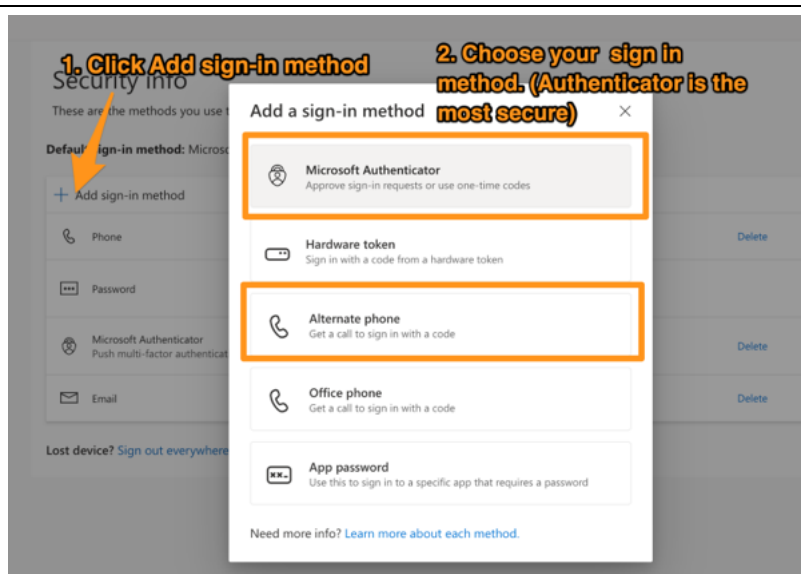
1. Click Add sign-in method

2. Choose your sign in method. (Authenticator is the most secure)

Security info

These are the methods you use t

Default sign-in method: Microso

+ Add sign-in method

Phone

Password

Microsoft Authenticator
Push multi-factor authenticat

Email

Lost device? Sign out everywhere

Delete

Delete

Delete

Add a sign-in method

×

Microsoft Authenticator
Approve sign-in requests or use one-time codes

Hardware token
Sign in with a code from a hardware token

Alternate phone
Get a call to sign in with a code

Office phone
Get a call to sign in with a code

App password
Use this to sign in to a specific app that requires a password

Need more info? Learn more about each method.